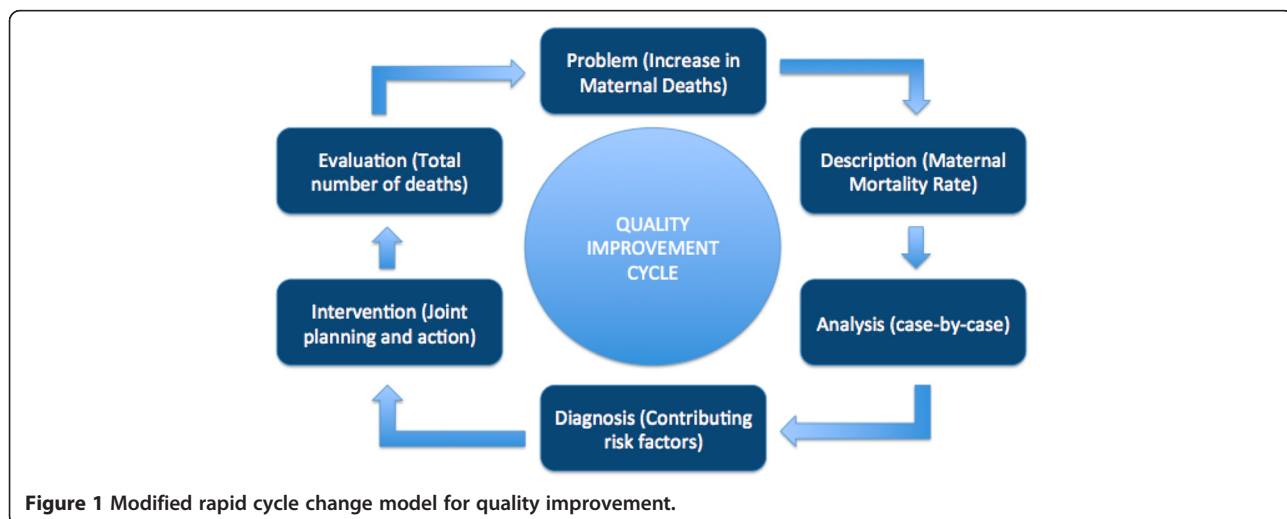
Problem (Increase in Maternal Deaths)

Description (Maternal Mortality Rate)

Analysis (case-by-case)

Diagnosis (Contributing risk factors)

Intervention (Joint planning and action)

Evaluation (Total number of deaths)

QUALITY IMPROVEMENT CYCLE

Figure 1 Modified rapid cycle change model for quality improvement.